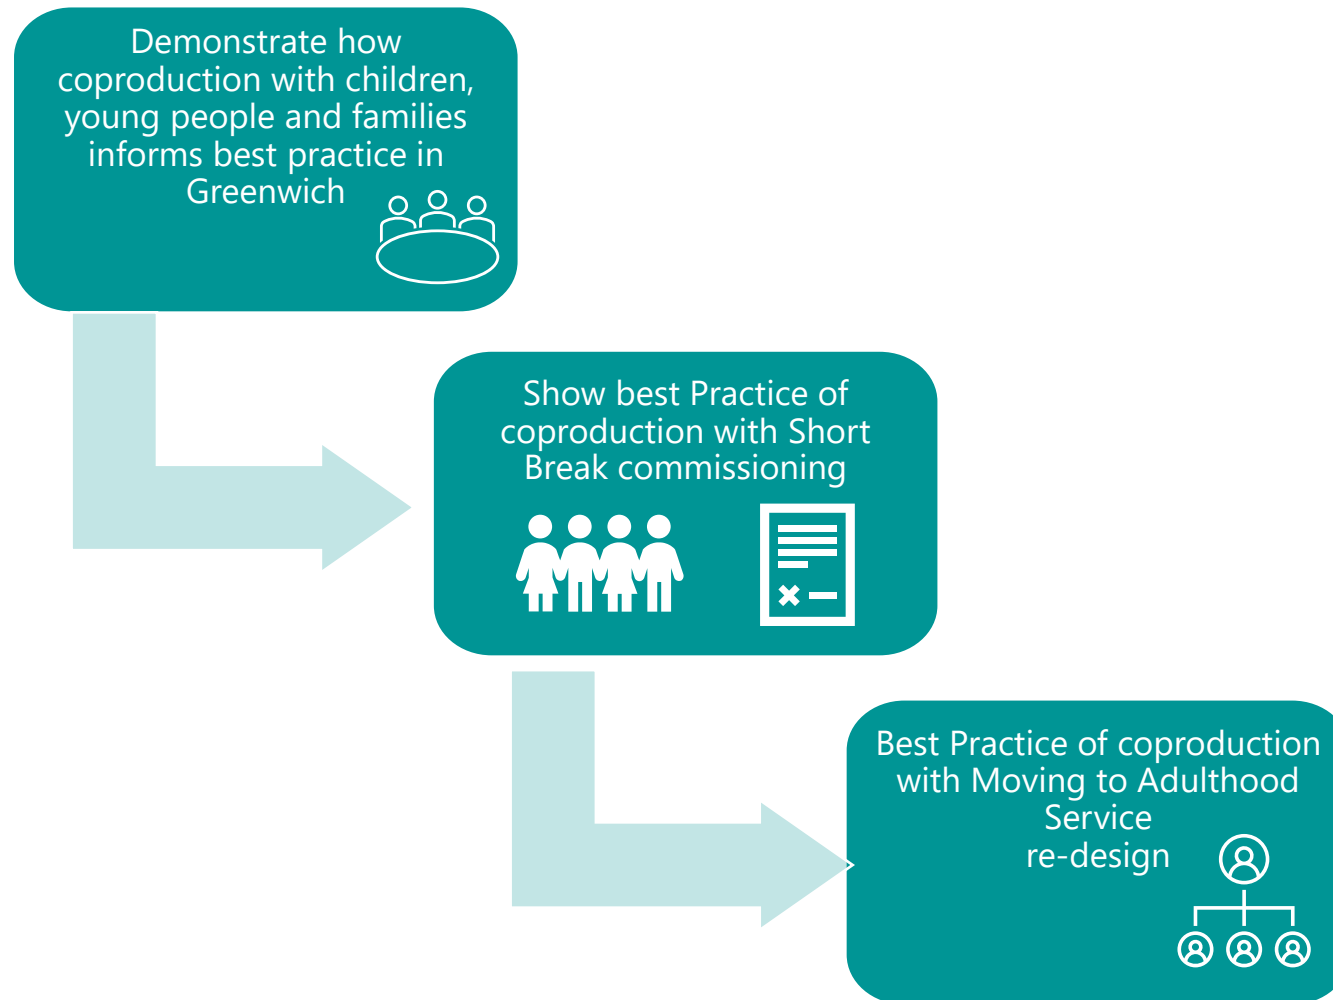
Demonstrate how coproduction with children, young people and families informs best practice in Greenwich

Show best Practice of coproduction with Short Break commissioning

Best Practice of coproduction with Moving to Adulthood Service re-design